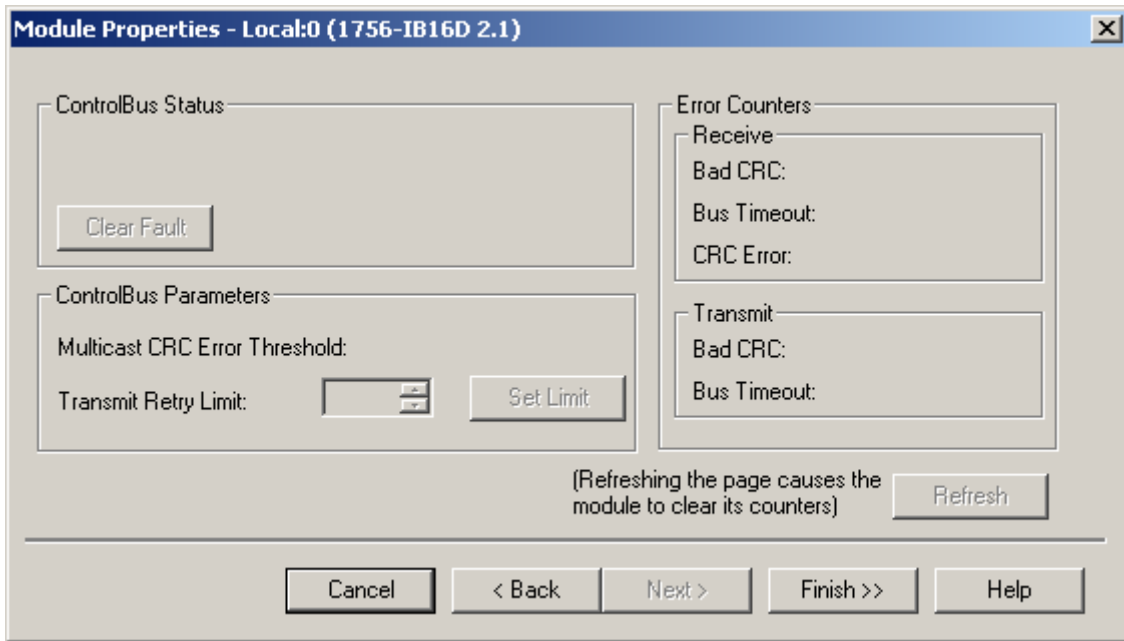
Module Properties - Local:0 (1756-IB16D 2.1)

ControlBus Status

Clear Fault

ControlBus Parameters

Multicast CRC Error Threshold:

Transmit Retry Limit:

Set Limit

Error Counters

Receive

Bad CRC:

Bus Timeout:

CRC Error:

Transmit

Bad CRC:

Bus Timeout:

(Refreshing the page causes the module to clear its counters)

Refresh

Cancel

< Back

Next >

Finish >>

Help